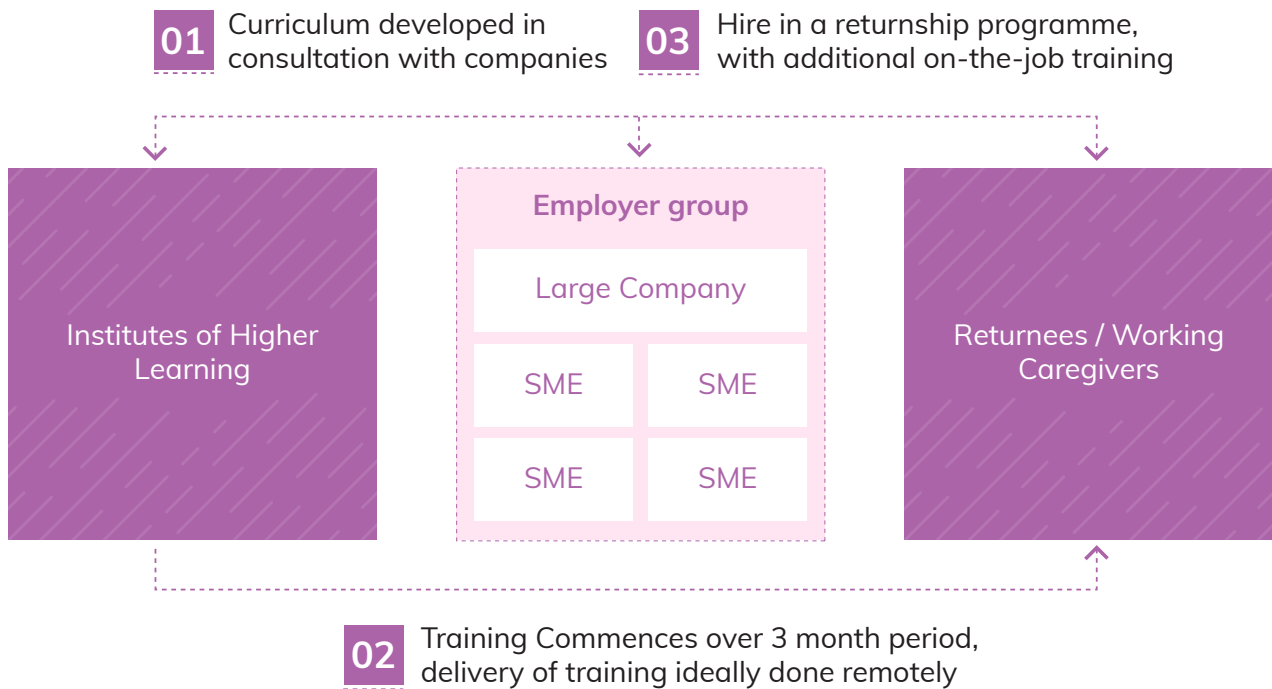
01 Curriculum developed in consultation with companies

03 Hire in a returnship programme, with additional on-the-job training

Institutes of Higher Learning

Employer group

Large Company

SME

SME

SME

SME

Returnees / Working Caregivers

02 Training Commences over 3 month period, delivery of training ideally done remotely